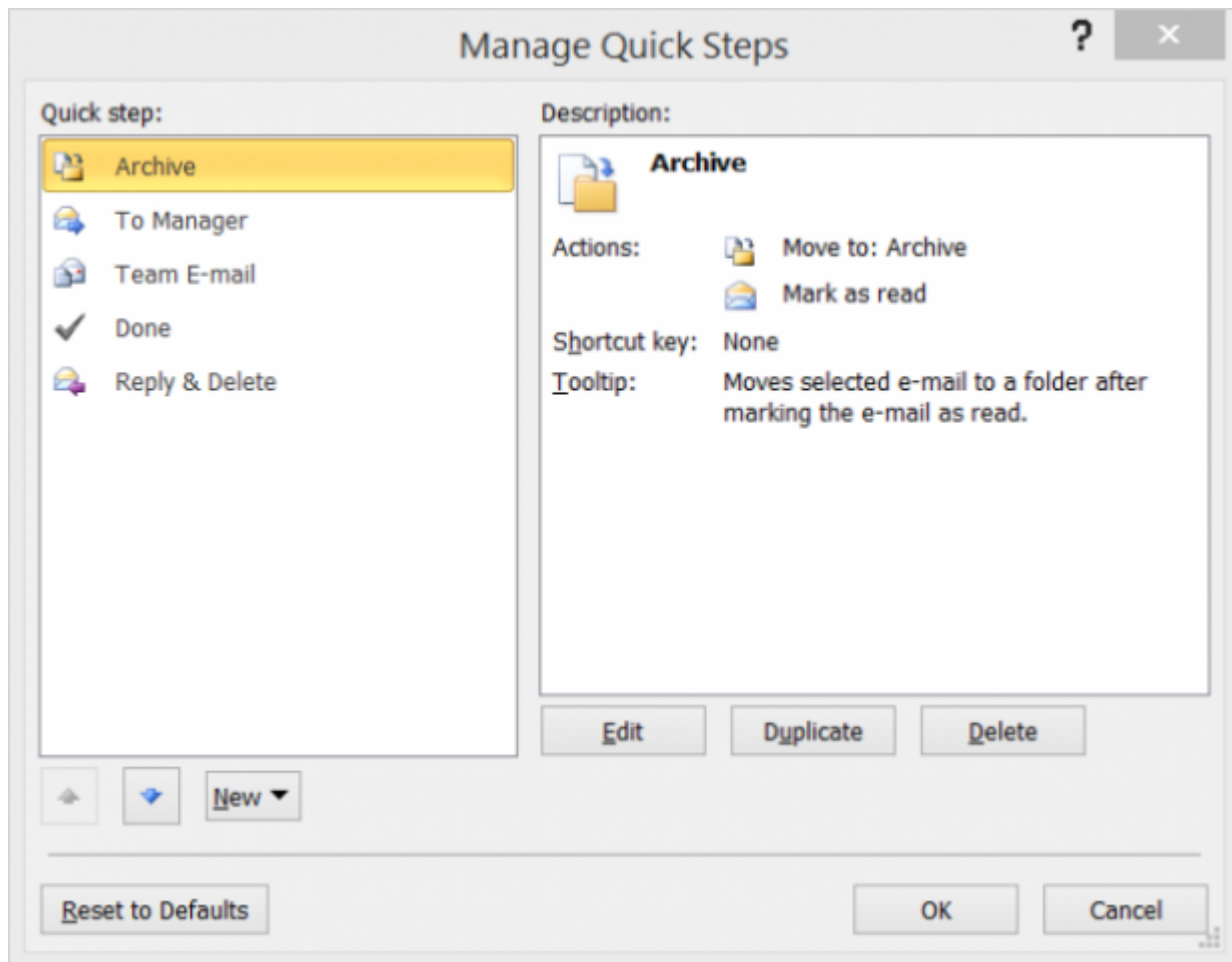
Manage Quick Steps

?

Quick step:

Archive
To Manager
Team E-mail
Done
Reply & Delete

New

Description:

Archive

Actions: Move to: Archive
Mark as read

Shortcut key: None

Tooltip: Moves selected e-mail to a folder after marking the e-mail as read.

Edit
Duplicate
Delete

Reset to Defaults

OK
Cancel